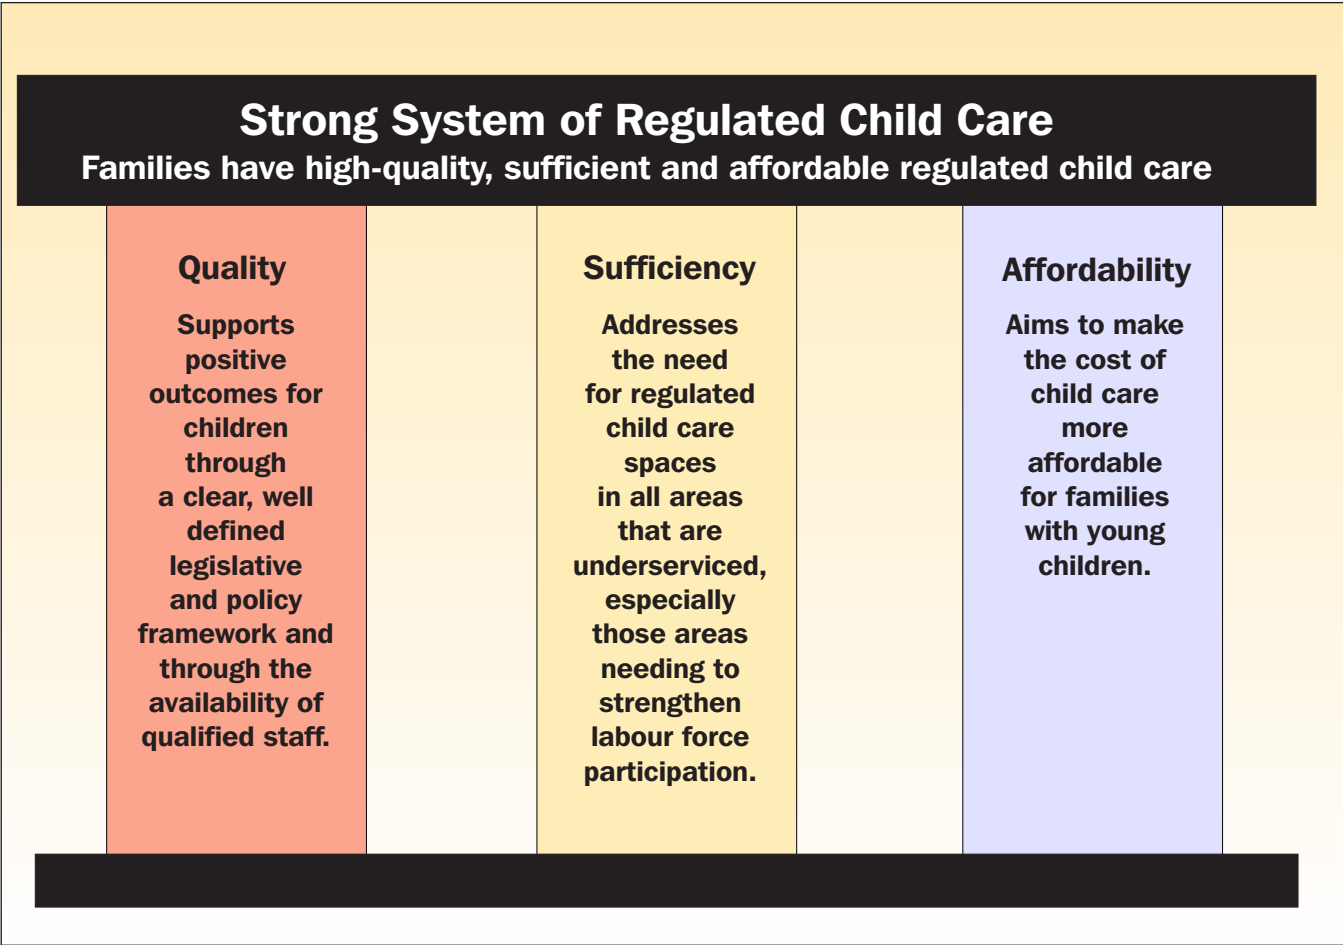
Strong System of Regulated Child Care
Families have high-quality, sufficient and affordable regulated child care

Quality

Supports positive outcomes for children through a clear, well defined legislative and policy framework and through the availability of qualified staff.

Sufficiency

Addresses the need for regulated child care spaces in all areas that are underserviced, especially those areas needing to strengthen labour force participation.

Affordability

Aims to make the cost of child care more affordable for families with young children.